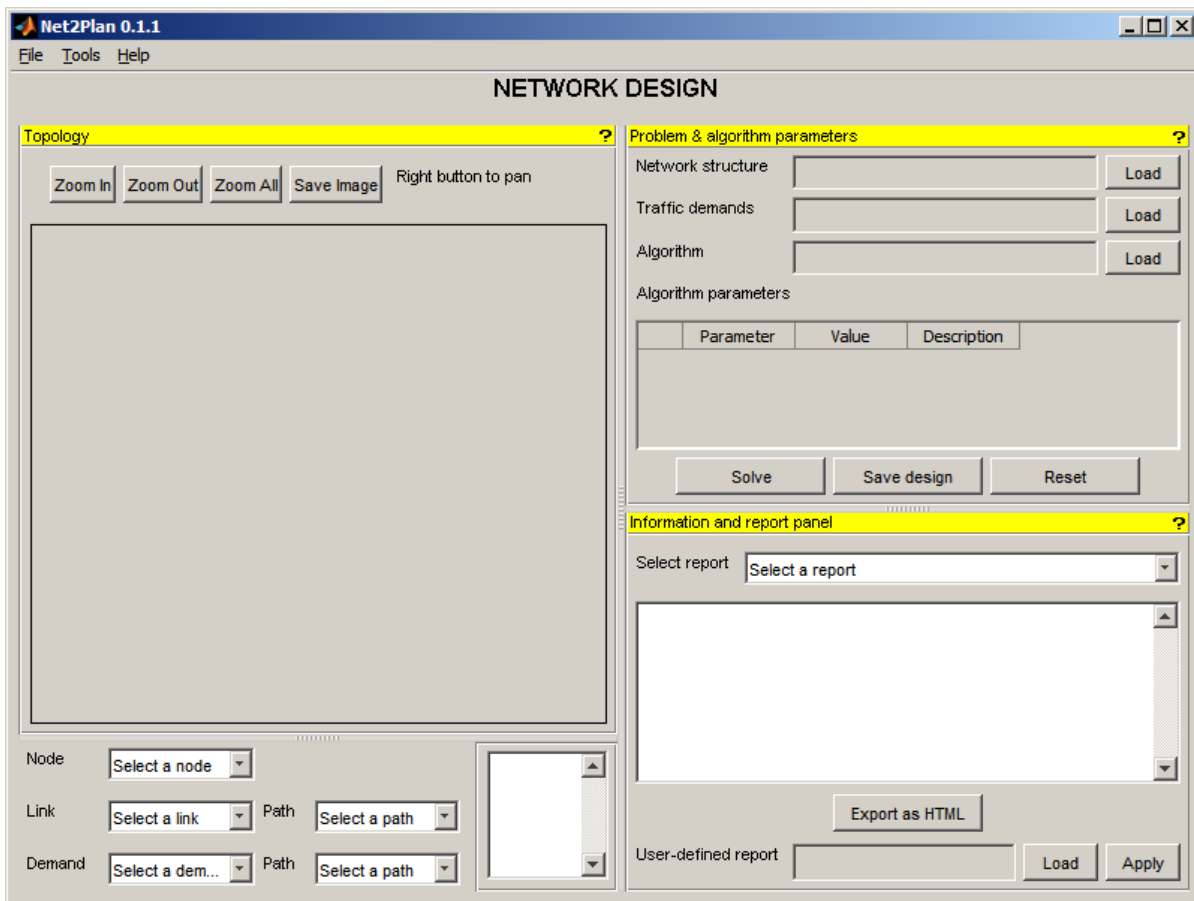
Net2Plan 0.1.1

File Tools Help

NETWORK DESIGN

Topology ?

Zoom In Zoom Out Zoom All Save Image Right button to pan

Node Select a node

Link Select a link Path Select a path

Demand Select a dem... Path Select a path

Problem & algorithm parameters ?

Network structure Load

Traffic demands Load

Algorithm Load

Algorithm parameters

| | Parameter | Value | Description |
|---|---|---|---|

Solve Save design Reset

Information and report panel ?

Select report Select a report

Export as HTML

User-defined report Load Apply